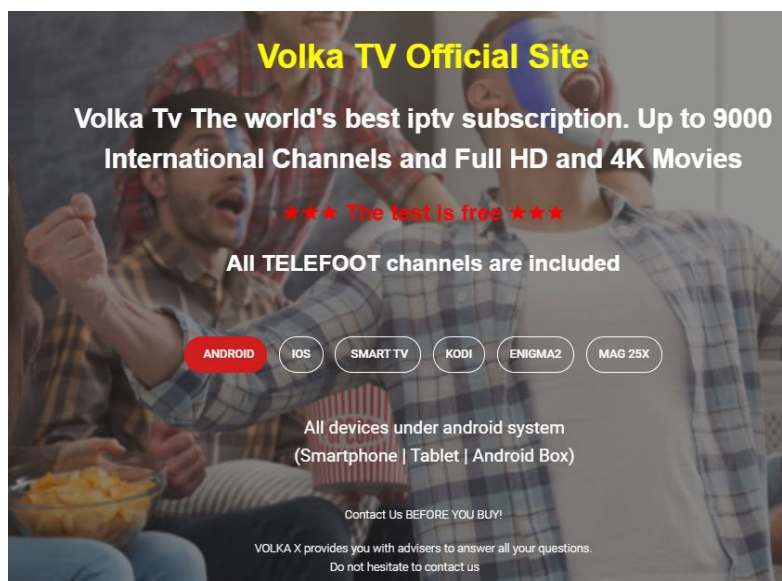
Volka TV Official Site

Volka Tv The world's best iptv subscription. Up to 9000 International Channels and Full HD and 4K Movies

★★★ The test is free ★★★

All TELEFOOT channels are included

ANDROID IOS SMART TV KODI ENIGMA2 MAG 25X

All devices under android system
(Smartphone | Tablet | Android Box)

Contact Us BEFORE YOU BUY!

VOLKA X provides you with advisers to answer all your questions.
Do not hesitate to contact us